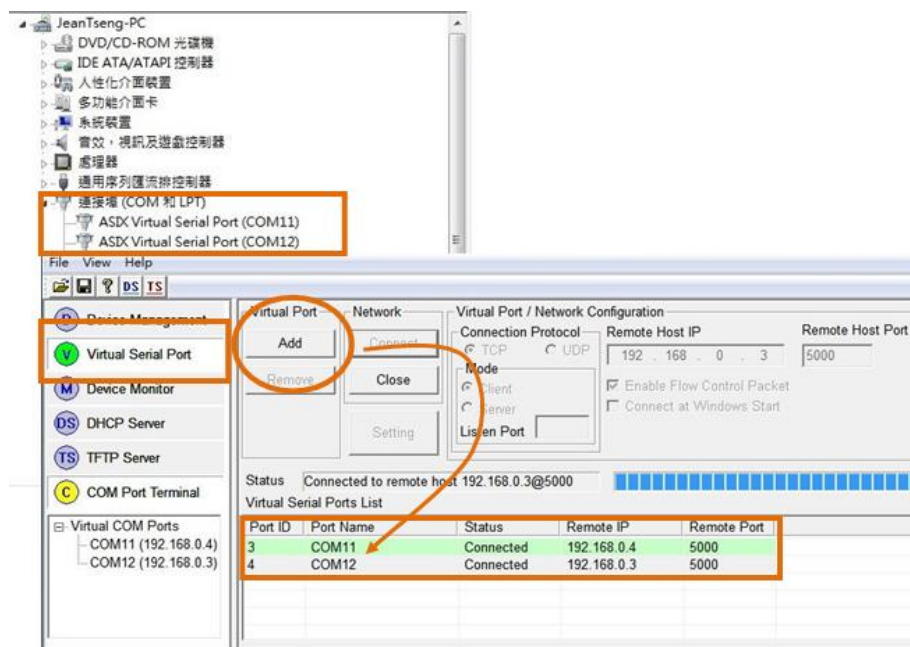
JeanTseng-PC
DVD/CD-ROM 光碟機
IDE ATA/ATAPI 控制器
人性化介面裝置
多功能介面卡
系統裝置
音效，視訊及遊戲控制器
處理器
通用序列匯流排控制器
連接埠 (COM 和 LPT)
ASIX Virtual Serial Port (COM11)
ASIX Virtual Serial Port (COM12)

File View Help
DS TS

Device Management
Virtual Serial Port
Device Monitor
DHCP Server
TFTP Server
COM Port Terminal

Virtual COM Ports
COM11 (192.168.0.4)
COM12 (192.168.0.3)

Virtual Port
Add
Remove

Network
Connect
Close
Setting

Virtual Port / Network Configuration
Connection Protocol
TCP
UDP
Mode
Client
Server
Listen Port
Remote Host IP
192 . 168 . 0 . 3
Remote Host Port
5000
Enable Flow Control Packet
Connect at Windows Start

Status Connected to remote host 192.168.0.3@5000
Virtual Serial Ports List

| Port ID | Port Name | Status | Remote IP | Remote Port |
|---|---|---|---|---|
| 3 | COM11 | Connected | 192.168.0.4 | 5000 |
| 4 | COM12 | Connected | 192.168.0.3 | 5000 |